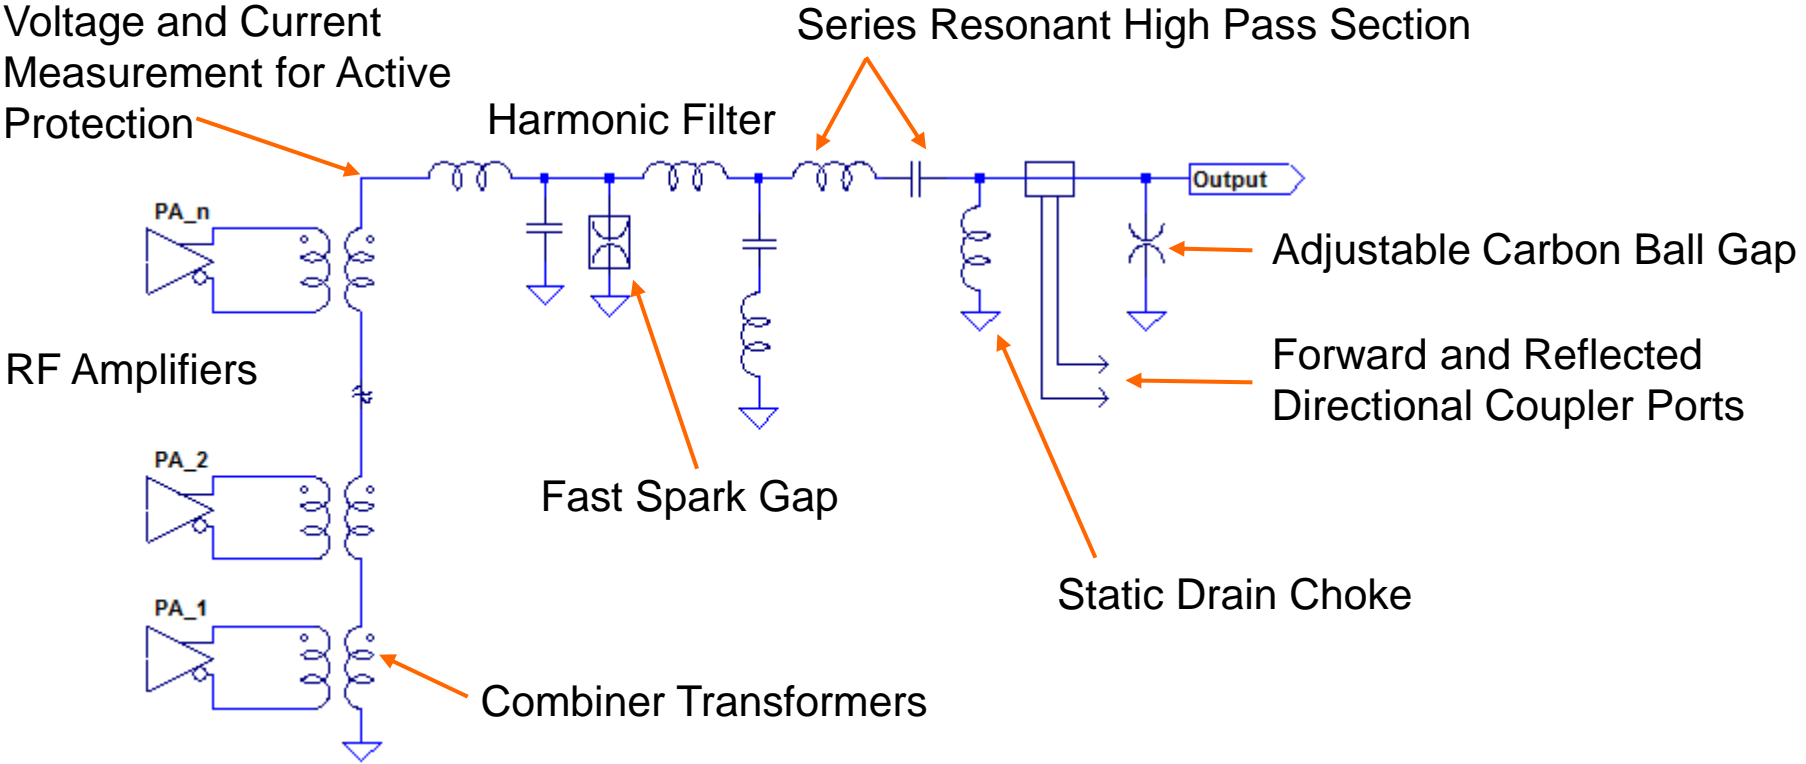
Voltage and Current Measurement for Active Protection

Harmonic Filter

Series Resonant High Pass Section

Output

PA_n

Adjustable Carbon Ball Gap

Forward and Reflected Directional Coupler Ports

RF Amplifiers

PA_2

Fast Spark Gap

Static Drain Choke

PA_1

Combiner Transformers